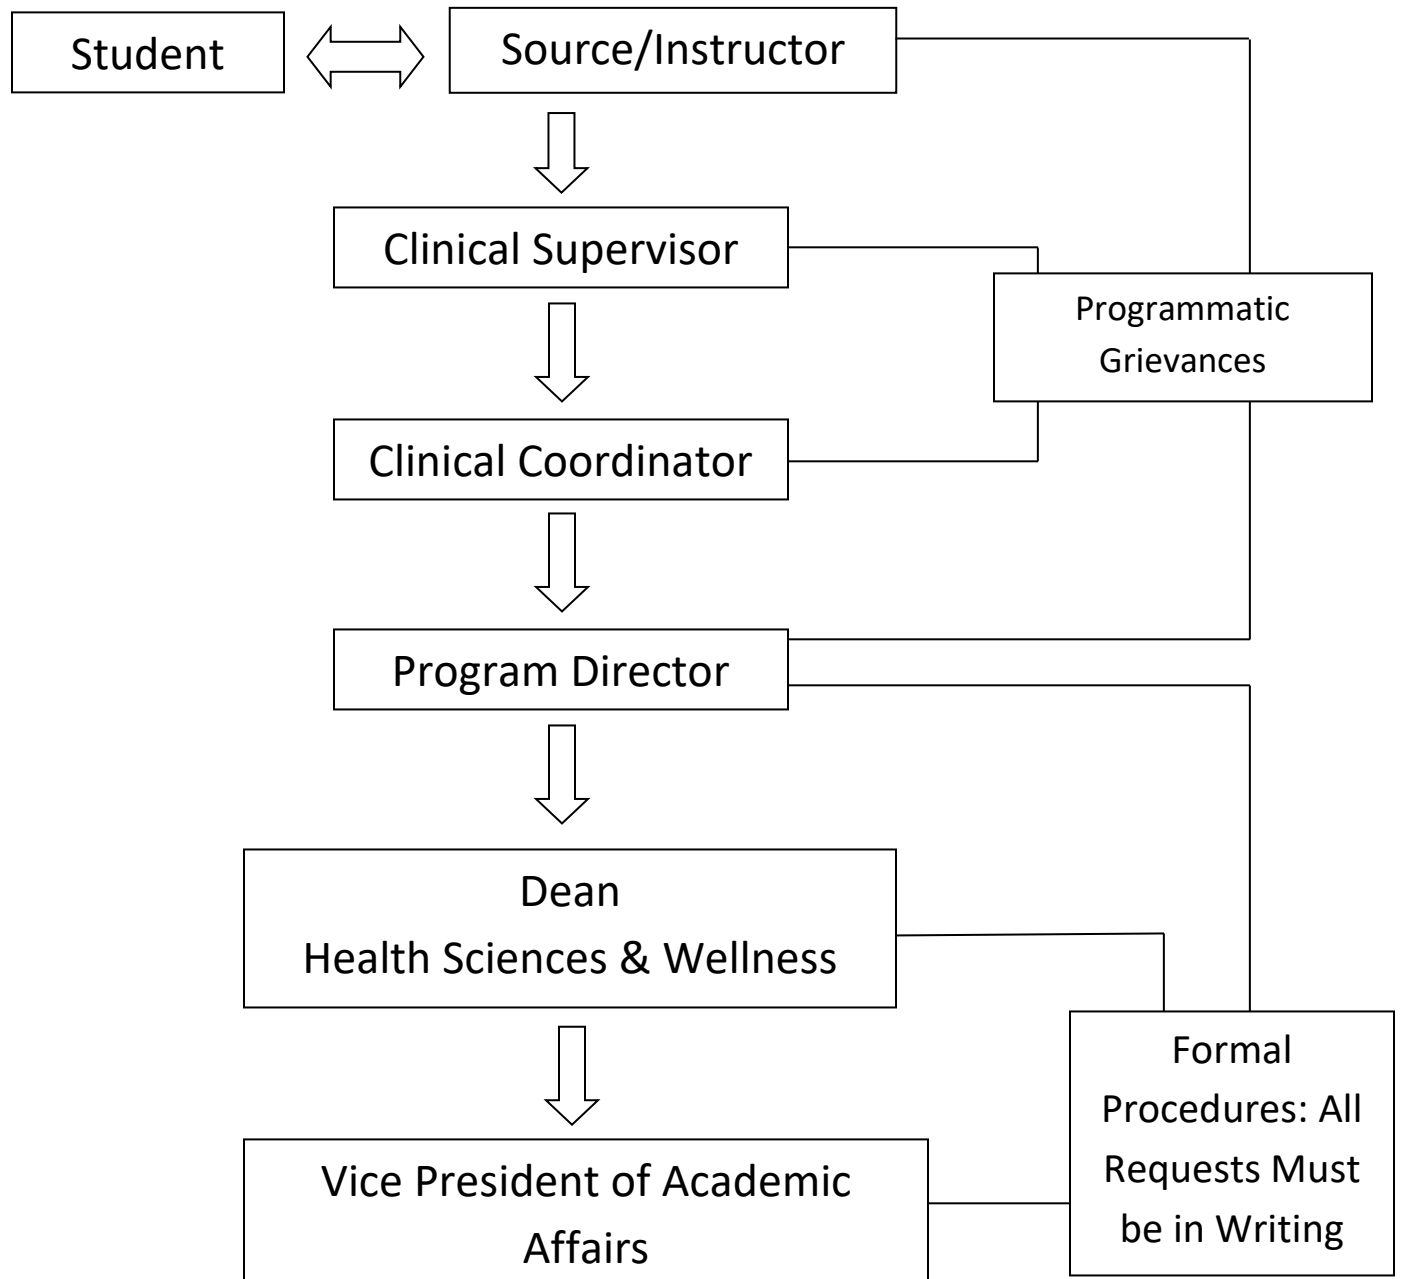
Student

Source/Instructor

Clinical Supervisor

Programmatic Grievances

Clinical Coordinator

Program Director

Dean
Health Sciences & Wellness

Formal Procedures: All Requests Must be in Writing

Vice President of Academic Affairs